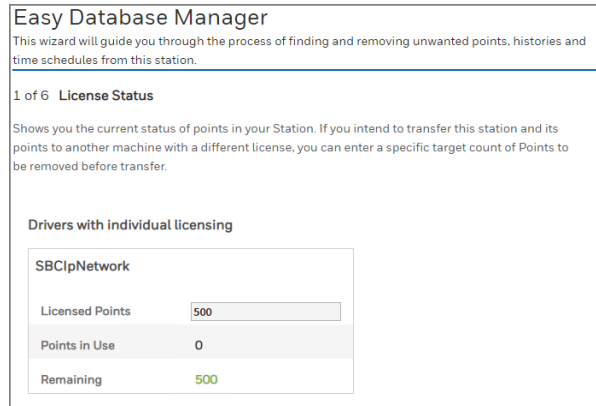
Easy Database Manager

This wizard will guide you through the process of finding and removing unwanted points, histories and time schedules from this station.

1 of 6 License Status

Shows you the current status of points in your Station. If you intend to transfer this station and its points to another machine with a different license, you can enter a specific target count of Points to be removed before transfer.

Drivers with individual licensing

SBCIpNetwork

| | |
|---|---|
| Licensed Points | 500 |
| Points in Use | 0 |
| Remaining | 500 |